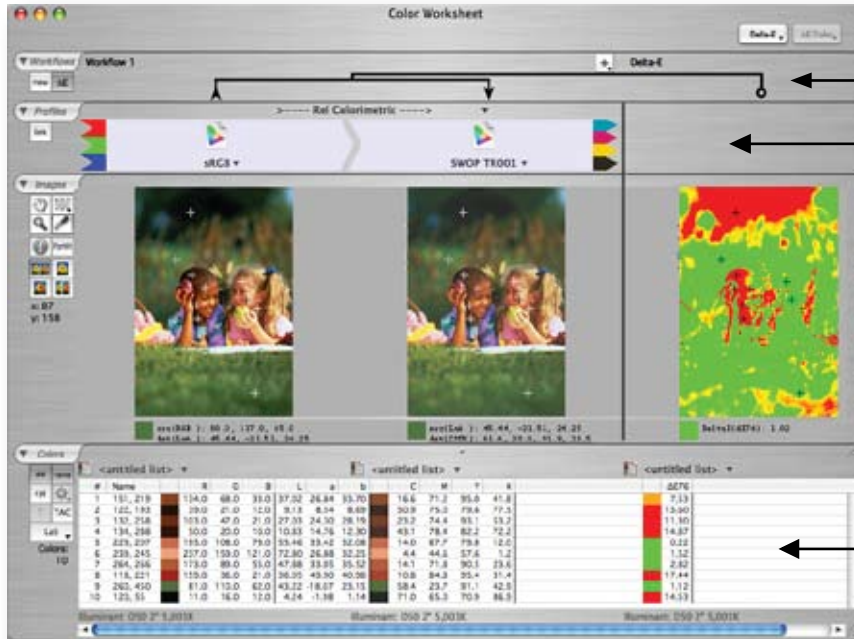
Color Worksheet

Delta-E

Workflow
Workflow 1
Delta-E

Profiles
>----- Rel Colorimetric ----->
sRGB
SWOP TR001

Images
x: 87
y: 158

src(RGB ): 80.3, 137.0, 45.0
Act(Lab ): 48.44, -21.51, 34.25

Act(Lab ): 48.44, -21.51, 34.25
Act(CMYK): 61.4, 19.3, 91.0, 9.1

DeltaE(ΔE76): 1.02

Colors
TAC
Lab
Colors: 10

<untitled list>
<untitled list>
<untitled list>

| # | Name | | R | G | B | L | a | b | | C | M | Y | K | | ΔE76 |
|---|---|---|---|---|---|---|---|---|---|---|---|---|---|---|---|
| 1 | 151, 219 | | 134.0 | 68.0 | 33.0 | 37.02 | 26.84 | 33.70 | | 16.6 | 71.2 | 95.8 | 41.8 | | 7.13 |
| 2 | 122, 193 | | 29.0 | 21.0 | 12.0 | 9.13 | 8.54 | 8.69 | | 50.9 | 75.0 | 79.6 | 77.5 | | 13.60 |
| 3 | 132, 258 | | 103.0 | 47.0 | 21.0 | 27.33 | 24.30 | 28.19 | | 23.2 | 74.4 | 93.1 | 53.2 | | 11.30 |
| 4 | 134, 298 | | 50.0 | 20.0 | 10.0 | 10.83 | 14.76 | 12.30 | | 43.1 | 78.4 | 82.2 | 72.2 | | 14.87 |
| 5 | 226, 297 | | 155.0 | 108.0 | 79.0 | 55.46 | 33.42 | 32.08 | | 14.0 | 67.7 | 79.8 | 12.0 | | 0.22 |
| 6 | 239, 245 | | 237.0 | 159.0 | 121.0 | 72.80 | 26.88 | 32.25 | | 4.4 | 44.6 | 57.6 | 1.2 | | 1.32 |
| 7 | 264, 266 | | 173.0 | 89.0 | 55.0 | 47.98 | 33.05 | 35.52 | | 14.1 | 71.8 | 90.5 | 23.6 | | 2.82 |
| 8 | 118, 221 | | 109.0 | 36.0 | 21.0 | 36.05 | 49.90 | 40.98 | | 10.8 | 84.3 | 95.4 | 31.4 | | 17.44 |
| 9 | 263, 450 | | 81.0 | 113.0 | 62.0 | 43.22 | -18.07 | 23.15 | | 58.4 | 23.7 | 91.1 | 42.8 | | 1.12 |
| 10 | 123, 55 | | 11.0 | 16.0 | 12.0 | 4.24 | -1.38 | 1.14 | | 71.0 | 65.3 | 70.9 | 86.5 | | 14.53 |

Illuminant: D50 2° 5,003K
Illuminant: D50 2° 5,003K
Illuminant: D50 2° 5,003K